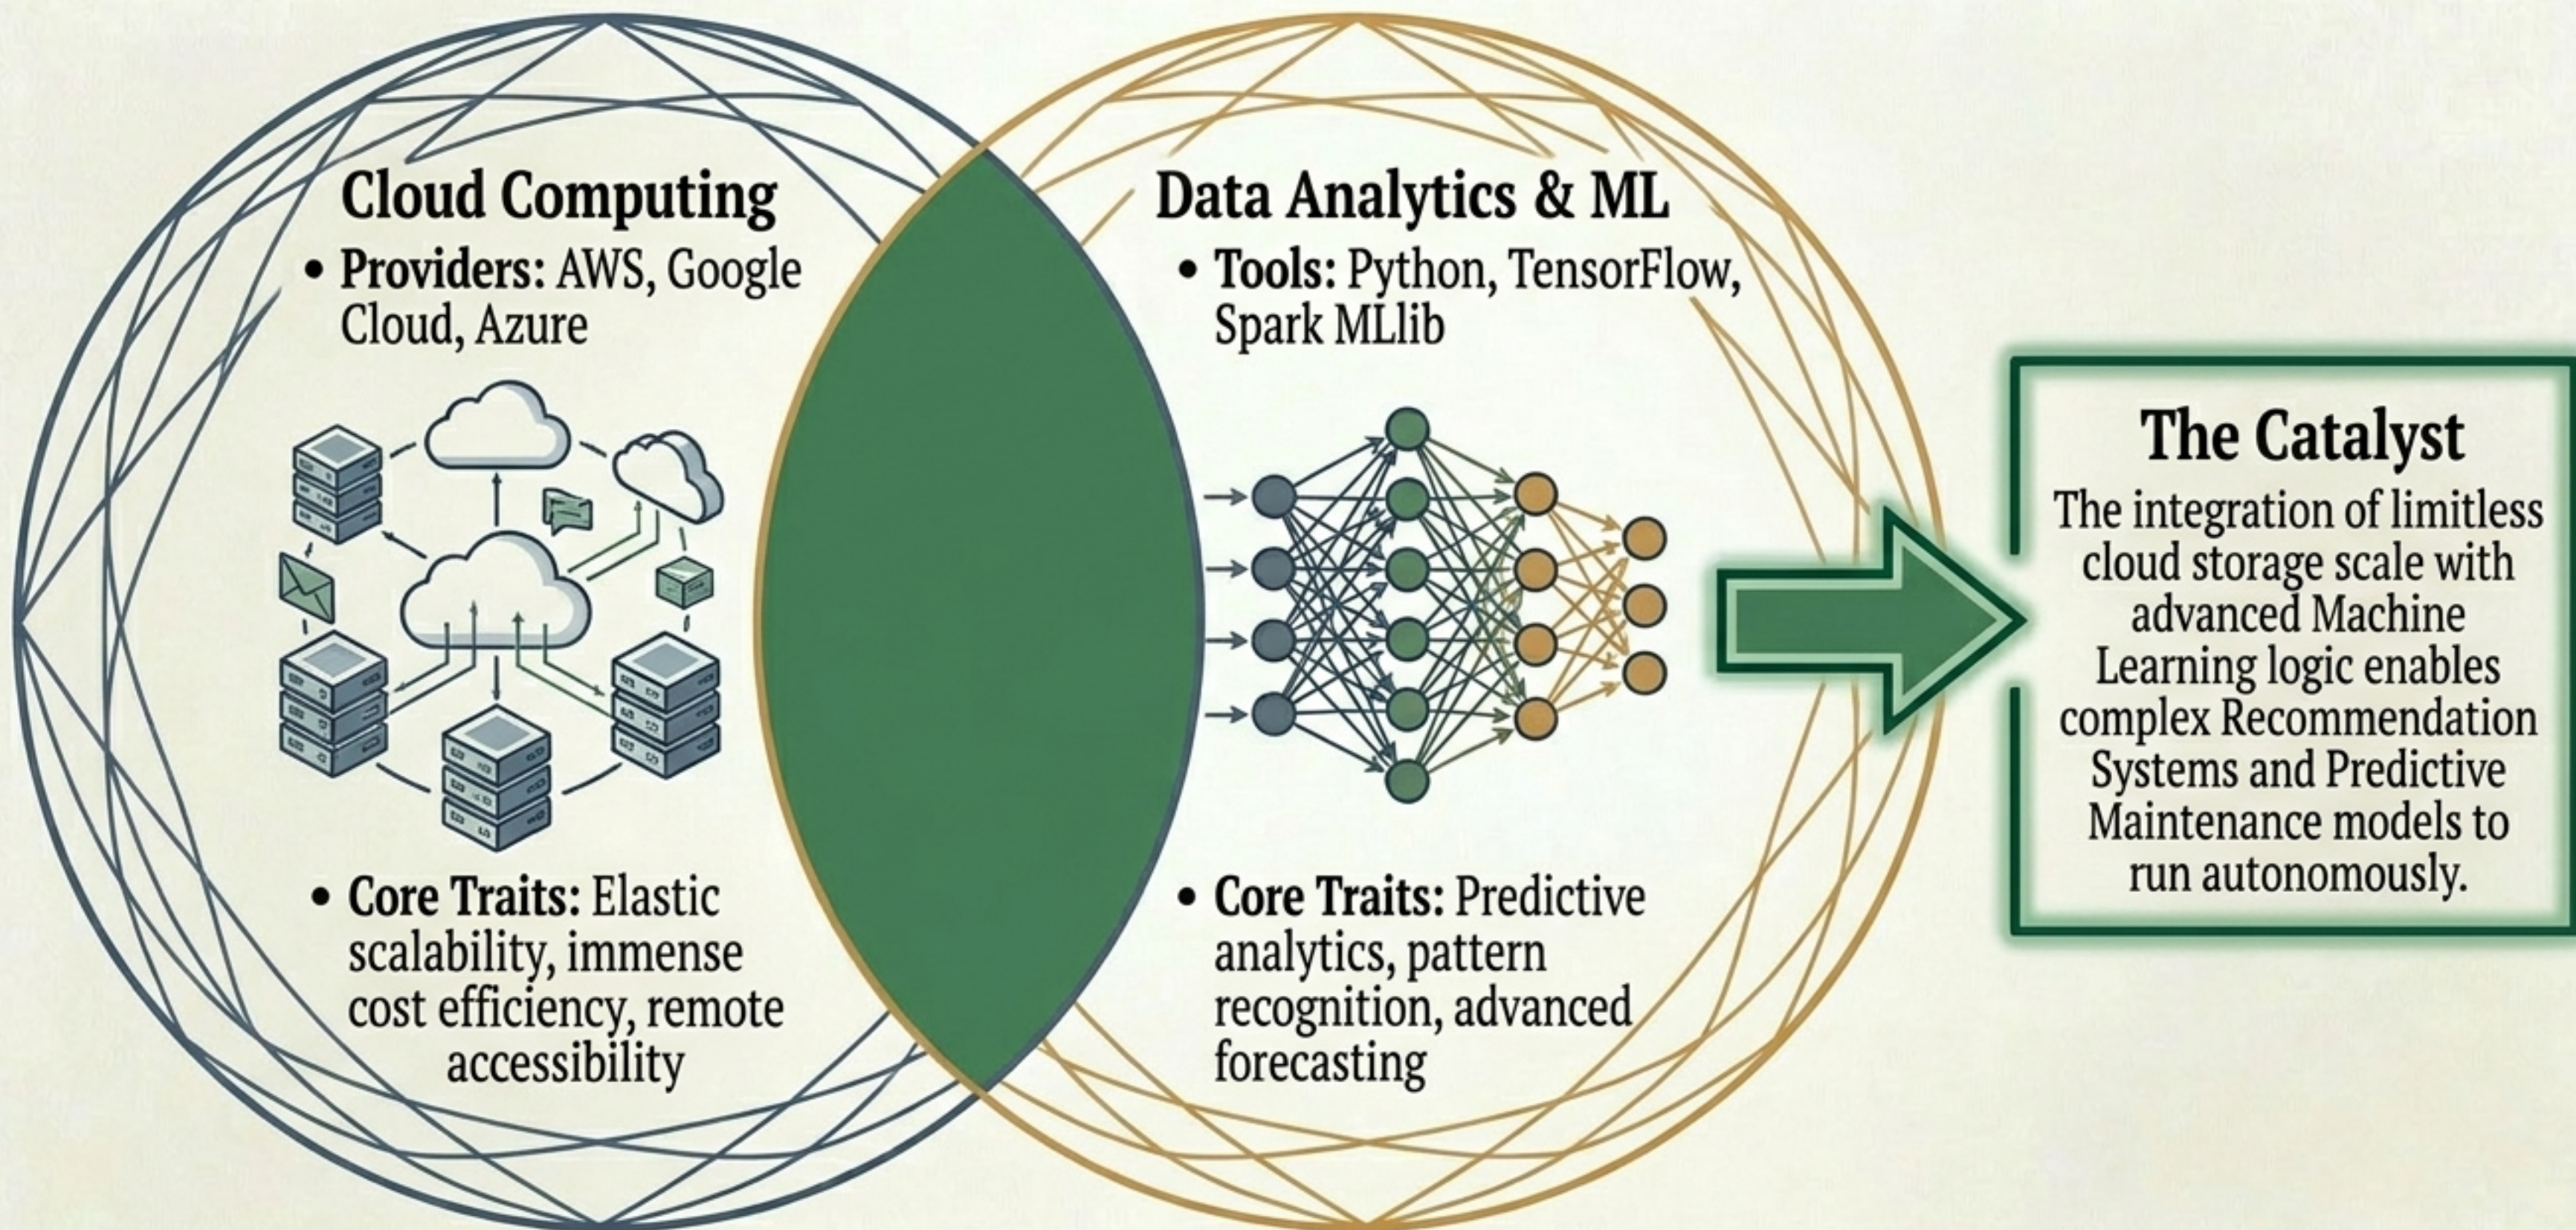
Cloud Computing

• Providers: AWS, Google Cloud, Azure

• Core Traits: Elastic scalability, immense cost efficiency, remote accessibility

Data Analytics & ML

• Tools: Python, TensorFlow, Spark MLlib

• Core Traits: Predictive analytics, pattern recognition, advanced forecasting

The Catalyst

The integration of limitless cloud storage scale with advanced Machine Learning logic enables complex Recommendation Systems and Predictive Maintenance models to run autonomously.